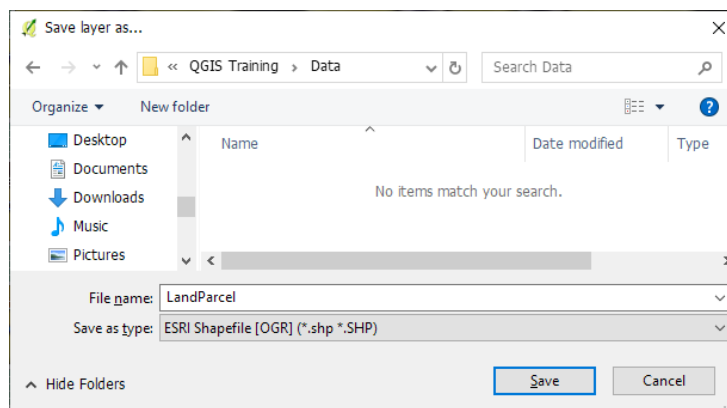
Save layer as...

« QGIS Training › Data

Search Data

Organize ▾

New folder

Desktop

Documents

Downloads

Music

Pictures

Name

Date modified

Type

No items match your search.

File name: LandParcel

Save as type: ESRI Shapefile [OGR] (*.shp *.SHP)

Hide Folders

Save

Cancel